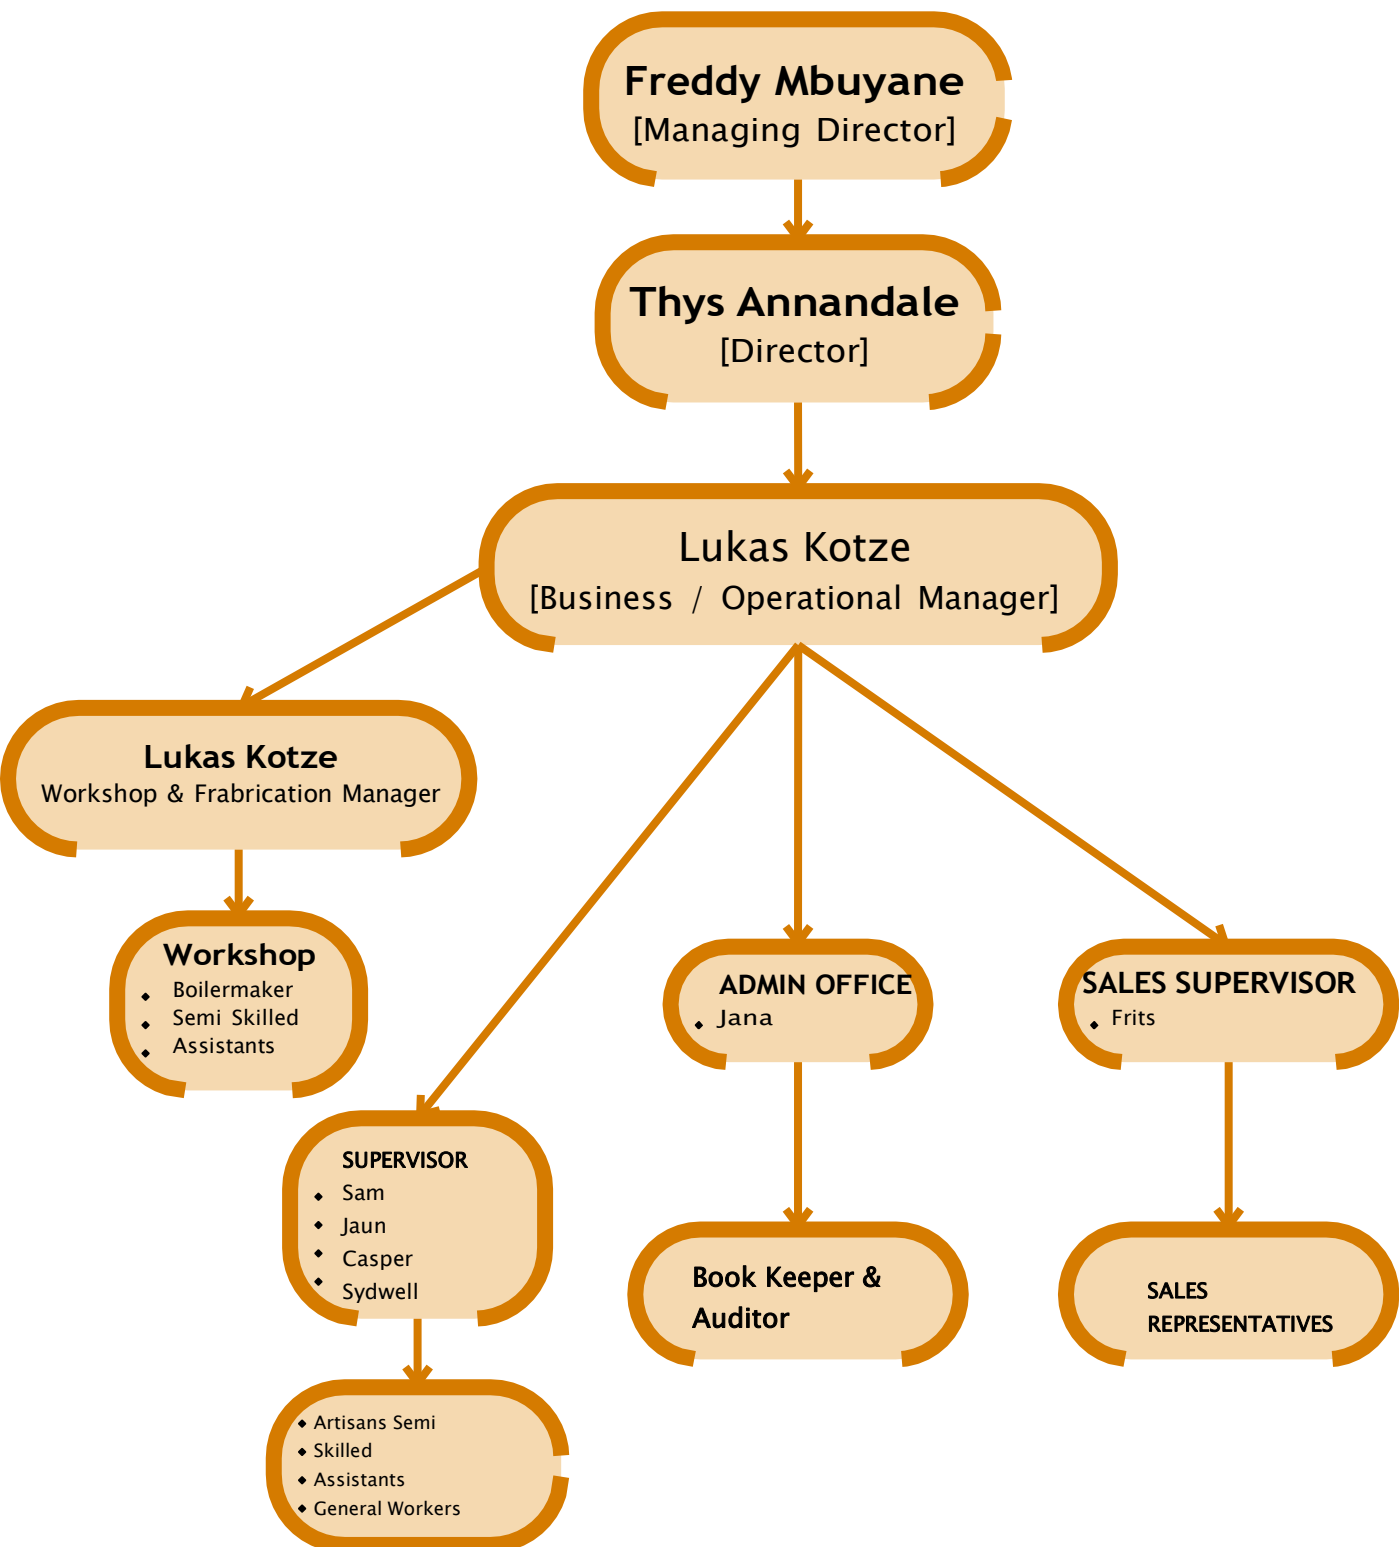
Freddy Mbuyane
[Managing Director]

Thys Annandale
[Director]

Lukas Kotze
[Business / Operational Manager]

Lukas Kotze
Workshop & Frabrication Manager

Workshop
- Boilermaker
- Semi Skilled
- Assistants

ADMIN OFFICE
- Jana

SALES SUPERVISOR
- Frits

SUPERVISOR
- Sam
- Jaun
- Casper
- Sydwell

Book Keeper & Auditor

SALES REPRESENTATIVES

- Artisans Semi
- Skilled
- Assistants
- General Workers